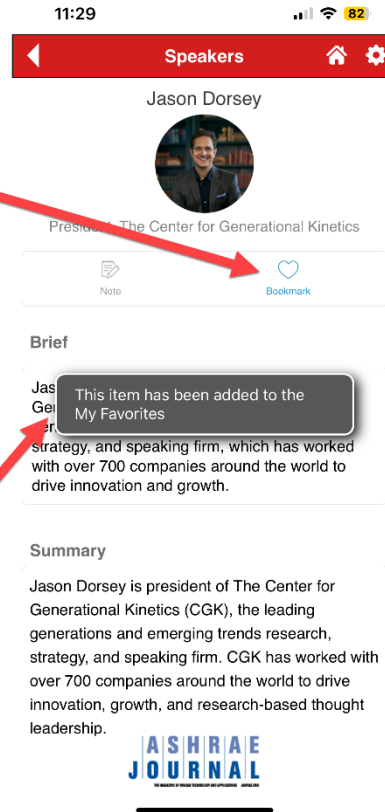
11:29 82

Speakers

Jason Dorsey

President, The Center for Generational Kinetics

Note

Bookmark

Brief

Jas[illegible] Ge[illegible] Ge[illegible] strategy, and speaking firm, which has worked with over 700 companies around the world to drive innovation and growth.

This item has been added to the My Favorites

Summary

Jason Dorsey is president of The Center for Generational Kinetics (CGK), the leading generations and emerging trends research, strategy, and speaking firm. CGK has worked with over 700 companies around the world to drive innovation, growth, and research-based thought leadership.

ASHRAE JOURNAL